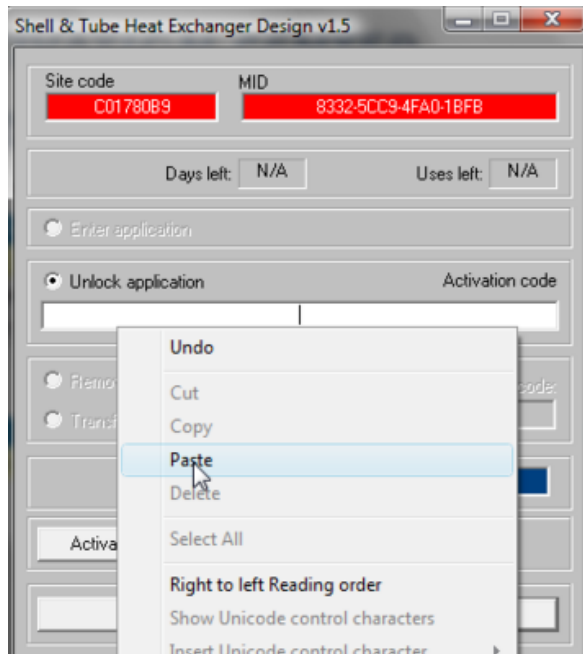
Shell & Tube Heat Exchanger Design v1.5

Site code
C01780B9

MID
8332-5CC9-4FA0-1BFB

Days left: N/A

Uses left: N/A

Enter application

Unlock application

Activation code

Remo

Trans

code:

Activa

Undo

Cut

Copy

Paste

Delete

Select All

Right to left Reading order

Show Unicode control characters

Insert Unicode control character